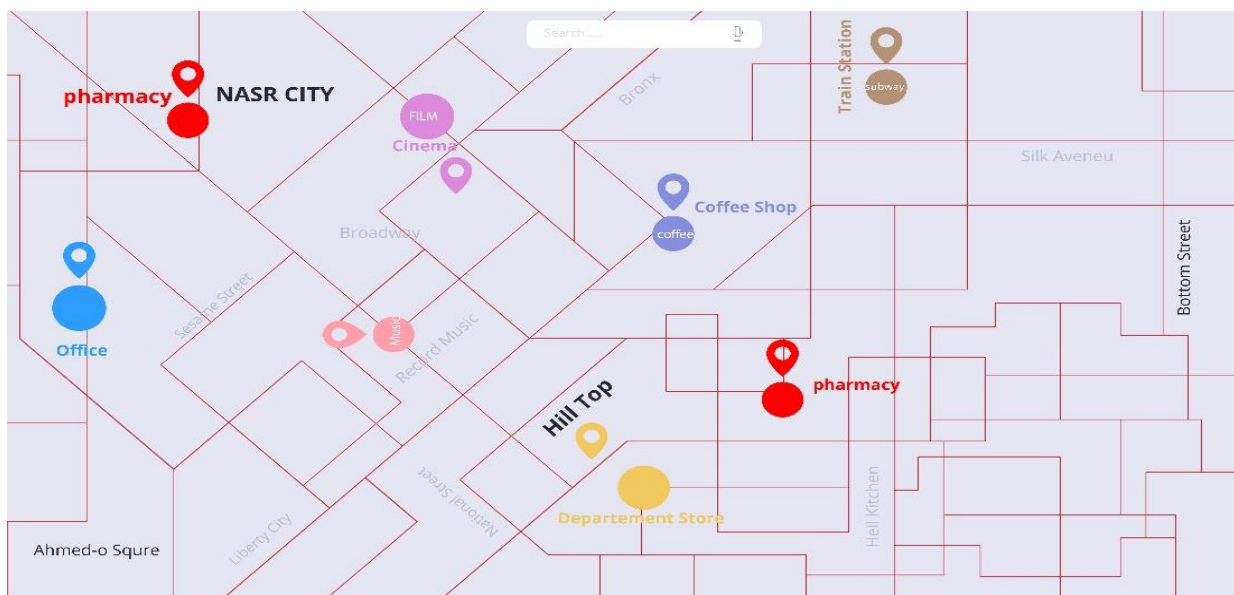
Search ....

pharmacy NASR CITY

FILM
Cinema

Bronx

Train Station
subway

Silk Aveneu

Coffee Shop
coffee

Broadway

Bottom Street

Sesame Street

Office

Music

Record Music

pharmacy

Hill Top

National Street

Departement Store

Hell Kitchen

Liberty City

Ahmed-o Squre